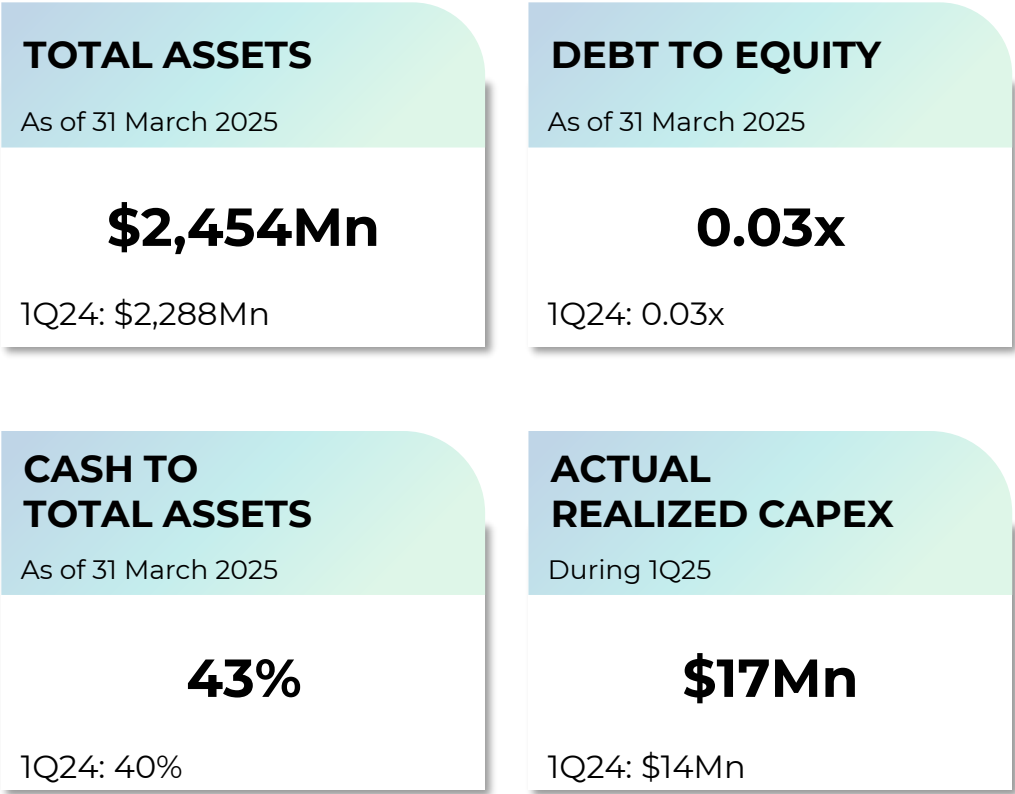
TOTAL ASSETS

As of 31 March 2025

\$2,454Mn

1Q24: \$2,288Mn

DEBT TO EQUITY

As of 31 March 2025

0.03x

1Q24: 0.03x

CASH TO TOTAL ASSETS

As of 31 March 2025

43%

1Q24: 40%

ACTUAL REALIZED CAPEX

During 1Q25

\$17Mn

1Q24: \$14Mn